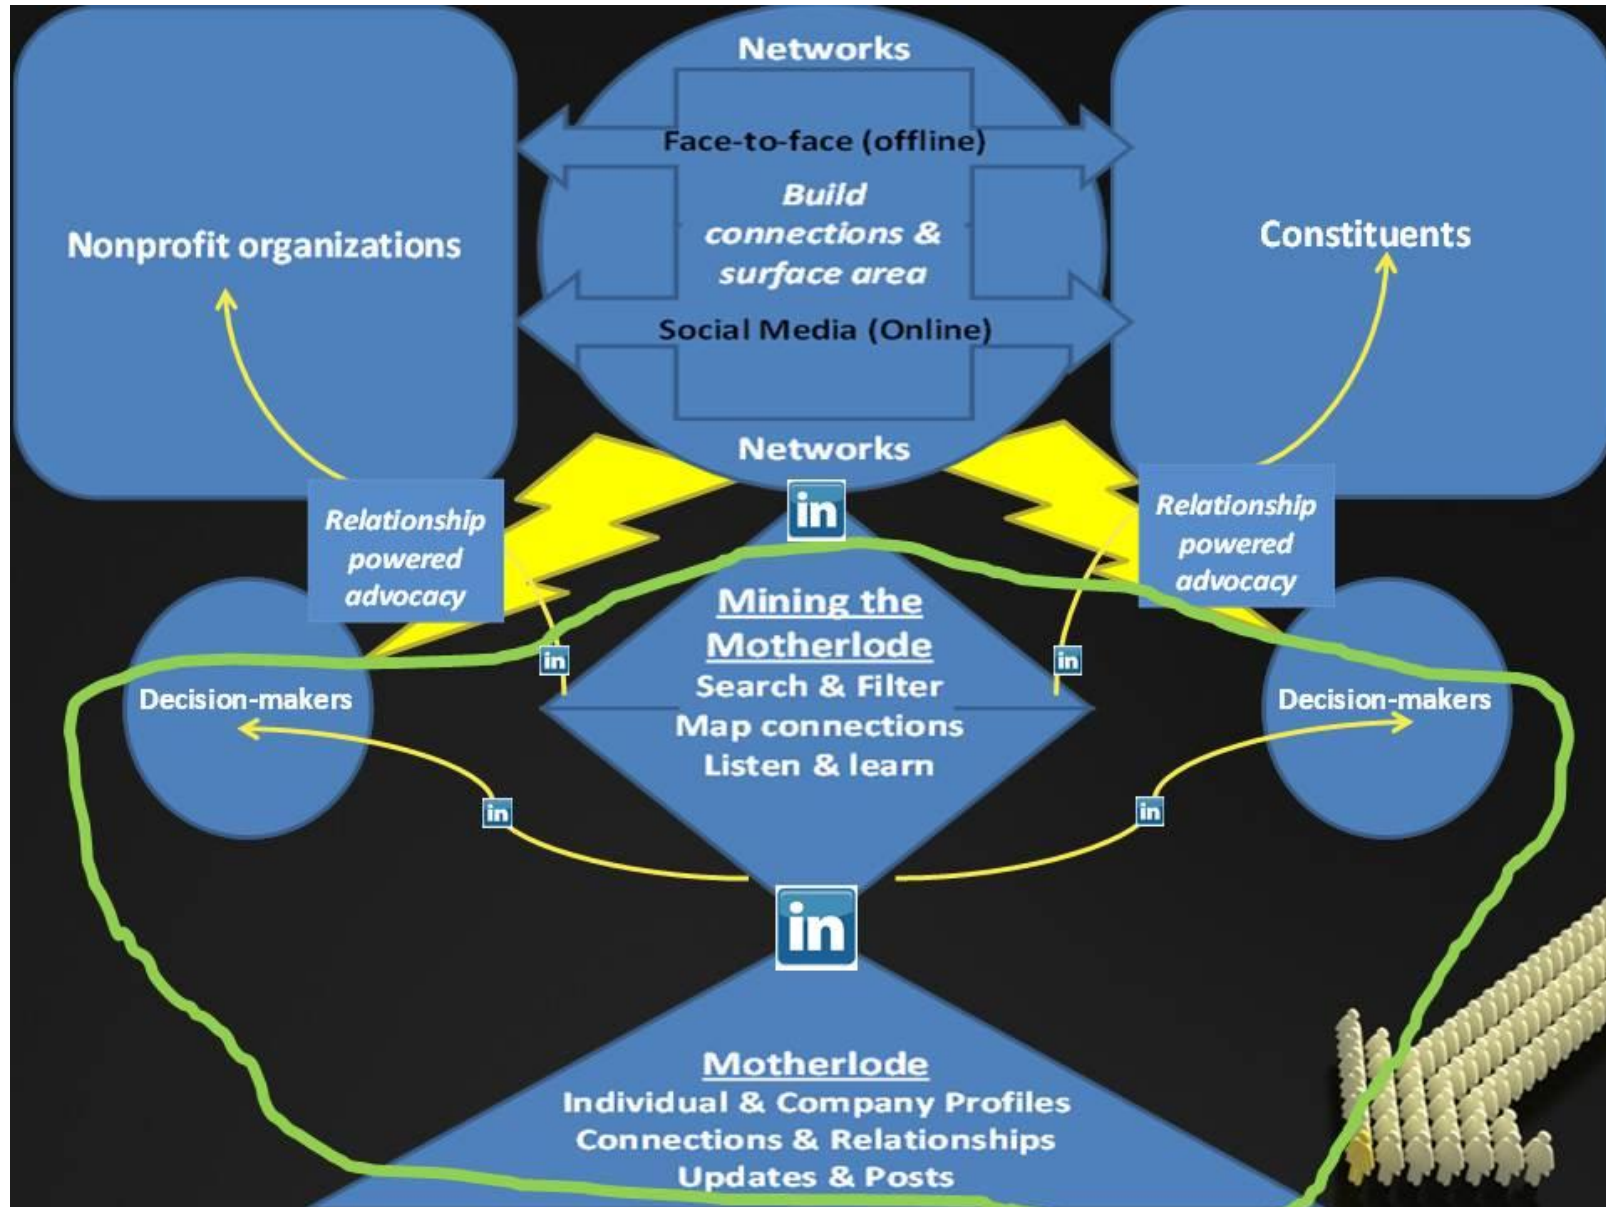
Networks

Face-to-face (offline)

Build connections & surface area

Social Media (Online)

Networks

Nonprofit organizations

Constituents

Relationship powered advocacy

Relationship powered advocacy

in

Mining the Motherlode
Search & Filter
Map connections
Listen & learn

in

in

Decision-makers

Decision-makers

in

in

in

Motherlode
Individual & Company Profiles
Connections & Relationships
Updates & Posts